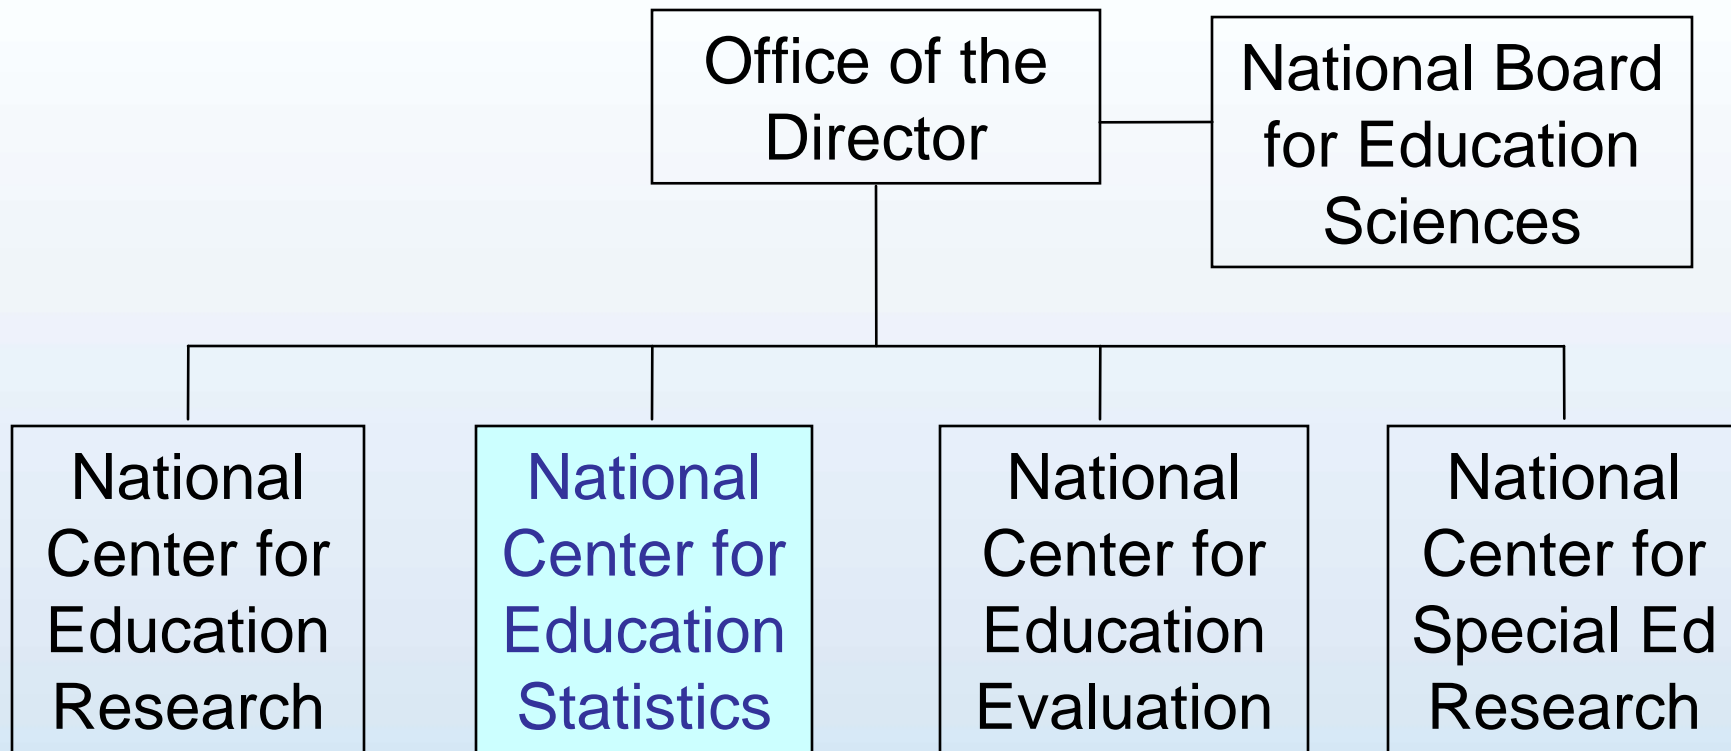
Office of the Director

National Board for Education Sciences

National Center for Education Research

National Center for Education Statistics

National Center for Education Evaluation

National Center for Special Ed Research